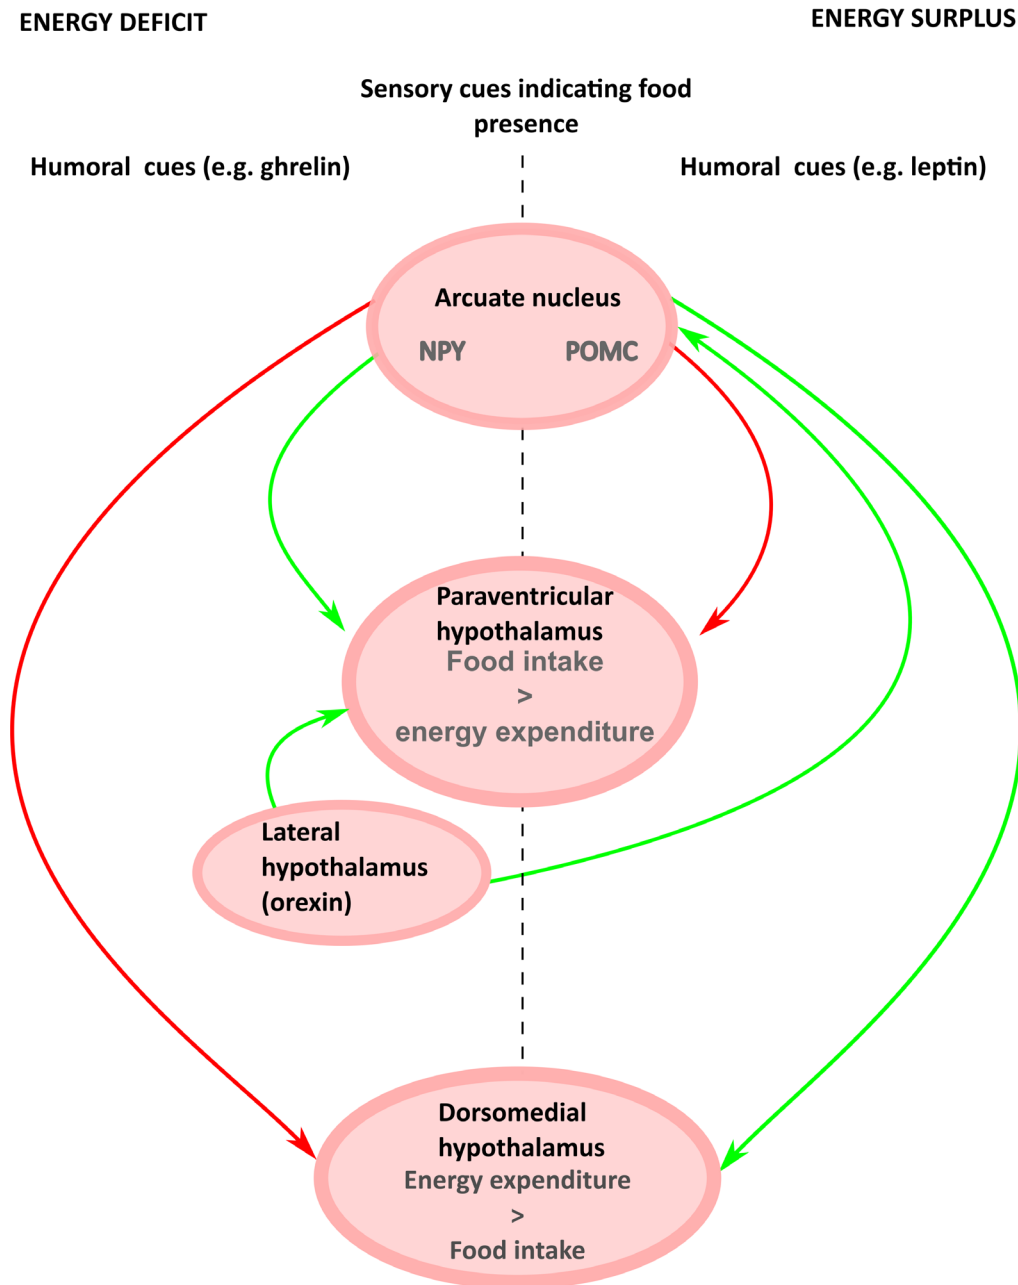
ENERGY DEFICIT

ENERGY SURPLUS

Sensory cues indicating food presence

Humoral cues (e.g. ghrelin)

Humoral cues (e.g. leptin)

Arcuate nucleus
NPY
POMC

Paraventricular hypothalamus
Food intake
>
energy expenditure

Lateral hypothalamus (orexin)

Dorsomedial hypothalamus
Energy expenditure
>
Food intake